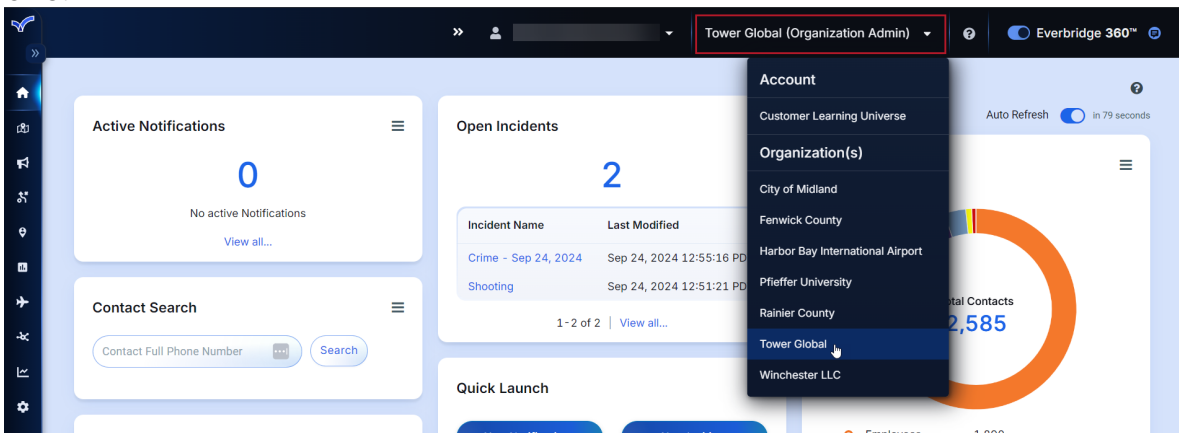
»

Tower Global (Organization Admin)

Everbridge 360™

Account

Customer Learning Universe

Organization(s)

City of Midland

Fenwick County

Harbor Bay International Airport

Pfieffer University

Rainier County

Tower Global

Winchester LLC

Auto Refresh in 79 seconds

Active Notifications

0

No active Notifications

View all...

Open Incidents

2

| Incident Name | Last Modified |
|---|---|
| Crime - Sep 24, 2024 | Sep 24, 2024 12:55:16 PD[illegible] |
| Shooting | Sep 24, 2024 12:51:21 PD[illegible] |

1 - 2 of 2 | View all...

Contact Search

Contact Full Phone Number

Search

Quick Launch

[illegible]tal Contacts

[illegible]2,585

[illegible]